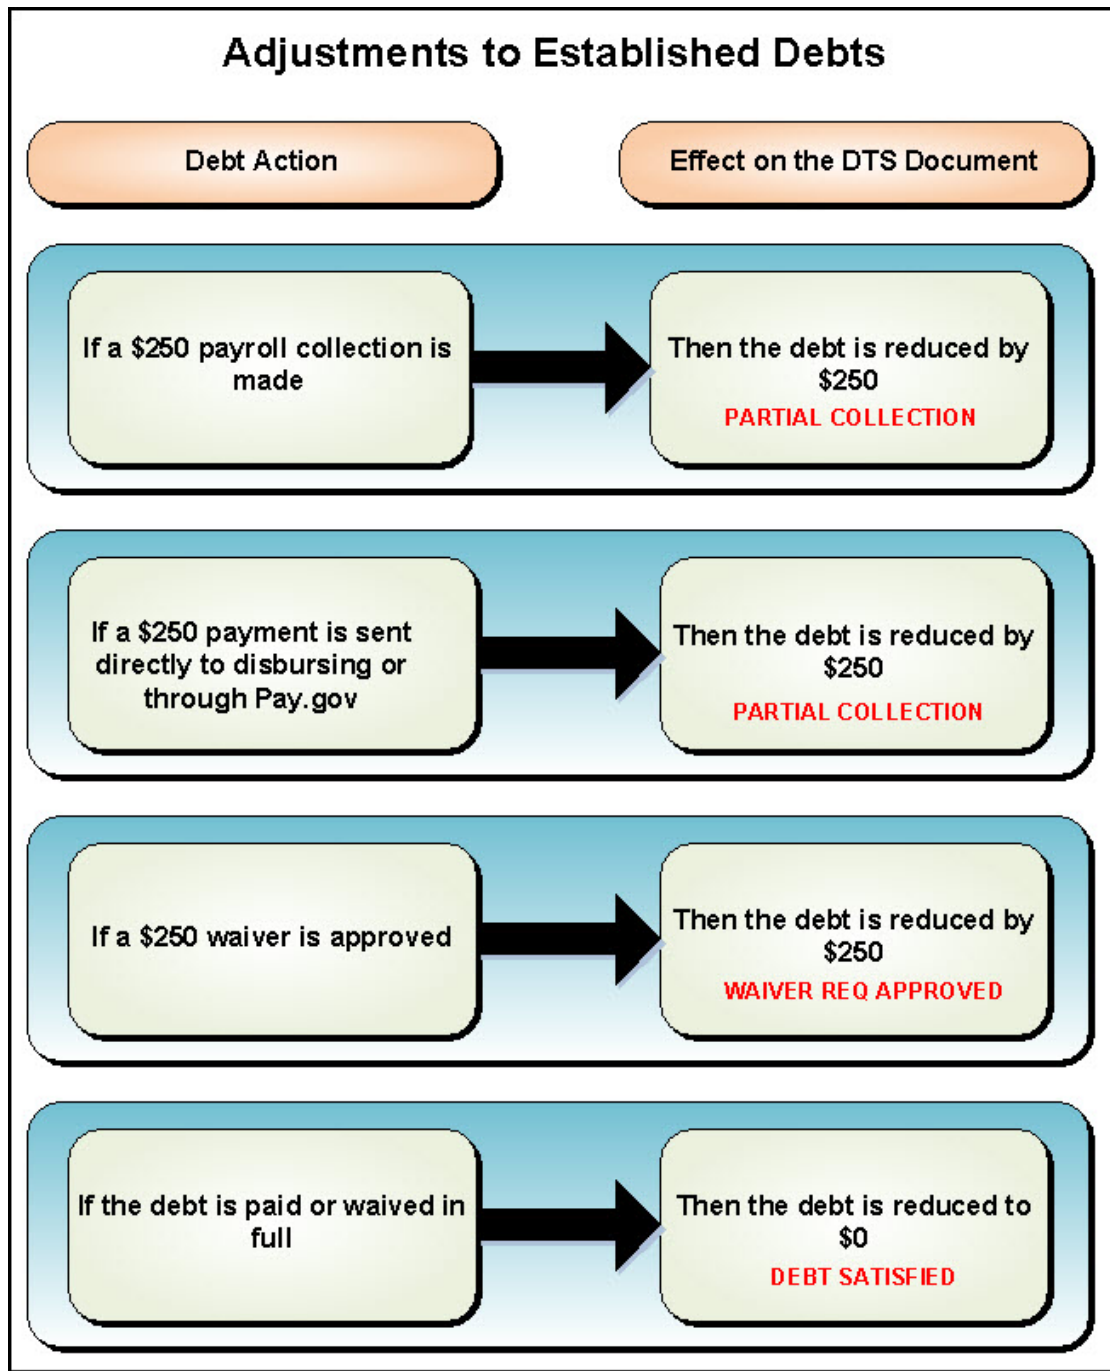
Adjustments to Established Debts

Debt Action

Effect on the DTS Document

If a \$250 payroll collection is made

Then the debt is reduced by \$250

PARTIAL COLLECTION

If a \$250 payment is sent directly to disbursing or through Pay.gov

Then the debt is reduced by \$250

PARTIAL COLLECTION

If a \$250 waiver is approved

Then the debt is reduced by \$250

WAIVER REQ APPROVED

If the debt is paid or waived in full

Then the debt is reduced to \$0

DEBT SATISFIED